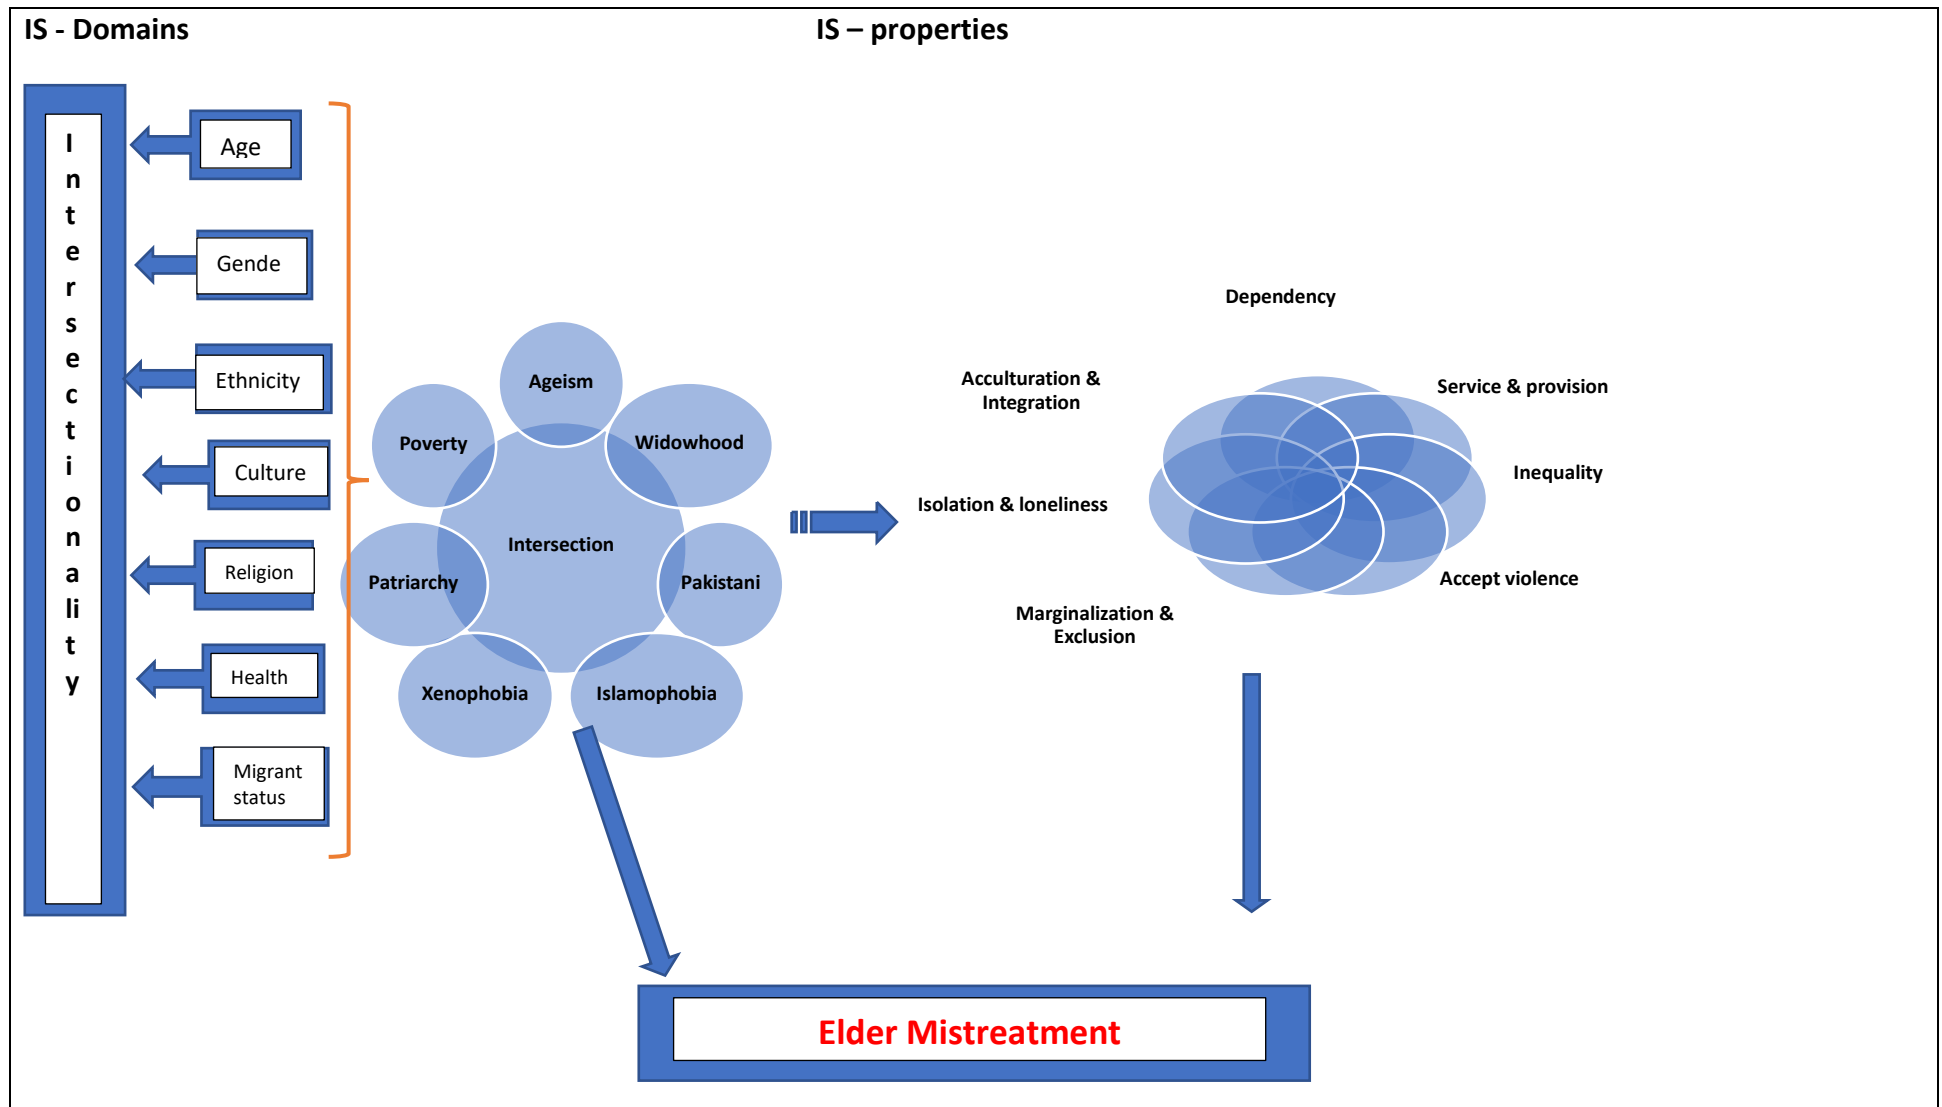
IS - Domains

IS – properties

Intersectionality

Age

Gende

Ethnicity

Culture

Religion

Health

Migrant status

Ageism

Poverty

Widowhood

Intersection

Patriarchy

Pakistani

Xenophobia

Islamophobia

Dependency

Acculturation & Integration

Service & provision

Inequality

Isolation & loneliness

Accept violence

Marginalization & Exclusion

Elder Mistreatment